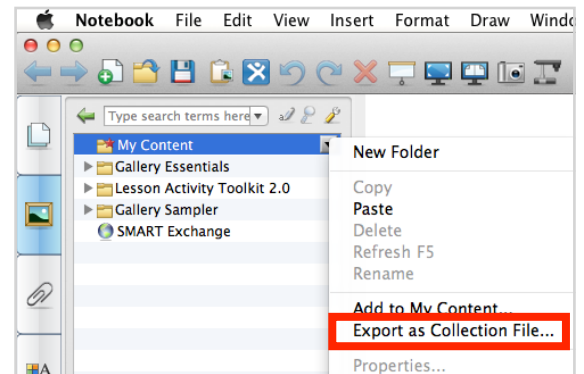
Notebook File Edit View Insert Format Draw Windo

Type search terms here

My Content
Gallery Essentials
Lesson Activity Toolkit 2.0
Gallery Sampler
SMART Exchange

New Folder
Copy
Paste
Delete
Refresh F5
Rename
Add to My Content...
Export as Collection File...
Properties...